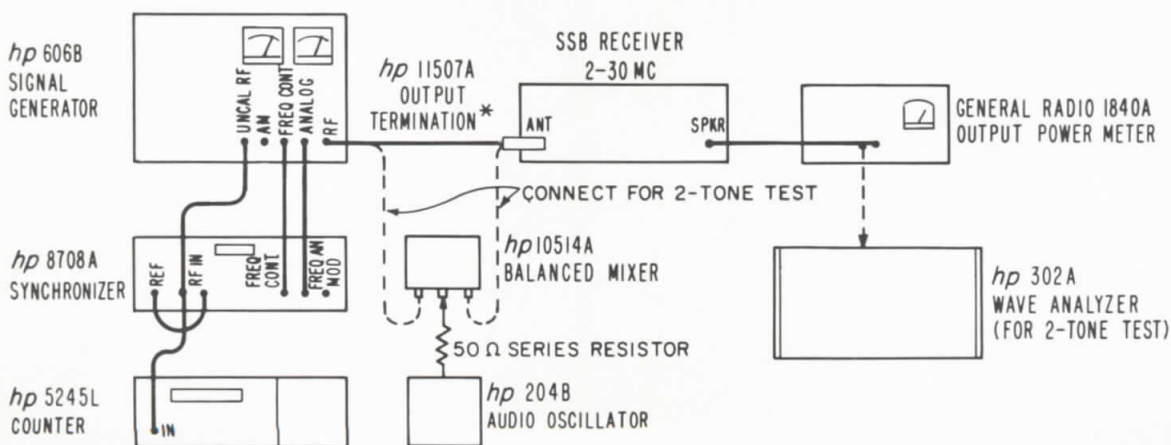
hp 606B
SIGNAL
GENERATOR

UNCAL RF
AM
FREQ CONT
ANALOG
RF

hp 11507A
OUTPUT
TERMINATION*

SSB RECEIVER
2-30 MC

ANT
SPKR

GENERAL RADIO 1840A
OUTPUT POWER METER

CONNECT FOR 2-TONE TEST

hp 8708A
SYNCHRONIZER

REF
RF IN
FREQ CONT
FREQ AM MOD

hp 10514A
BALANCED MIXER

hp 302A
WAVE ANALYZER
(FOR 2-TONE TEST)

50 Ω SERIES RESISTOR

hp 5245L
COUNTER

IN

hp 204B
AUDIO OSCILLATOR